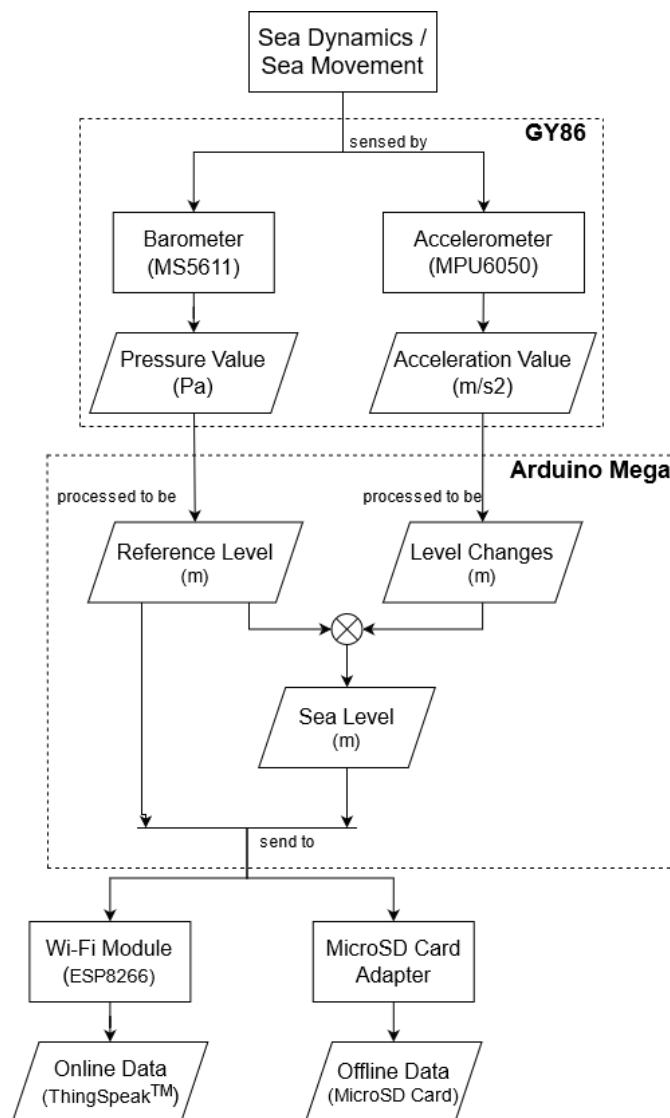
Sea Dynamics / Sea Movement

GY86

sensed by

Barometer (MS5611)

Accelerometer (MPU6050)

Pressure Value (Pa)

Acceleration Value (m/s2)

Arduino Mega

processed to be

processed to be

Reference Level (m)

Level Changes (m)

Sea Level (m)

send to

Wi-Fi Module (ESP8266)

MicroSD Card Adapter

Online Data (ThingSpeak$^{TM}$)

Offline Data (MicroSD Card)